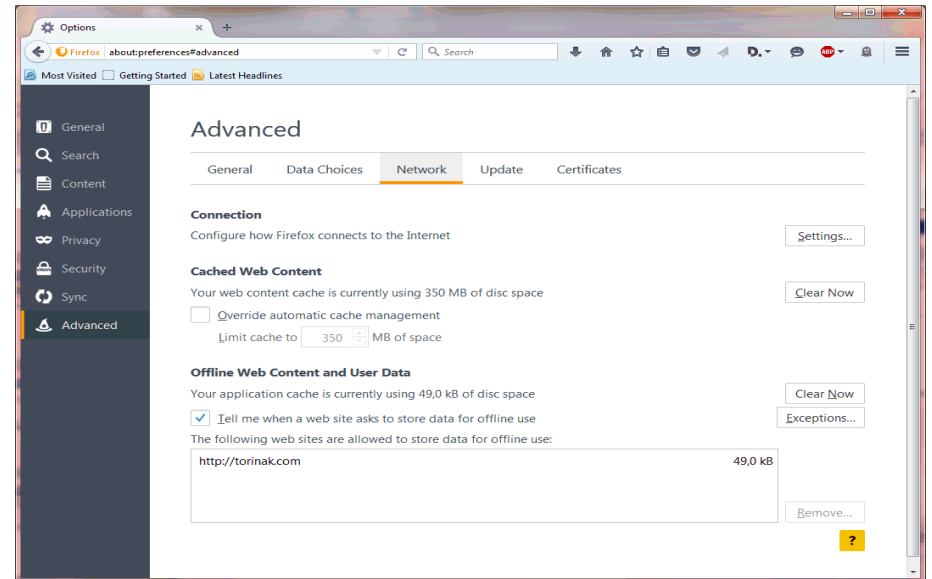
Options
Firefox about:preferences#advanced
Search
Most Visited Getting Started Latest Headlines

General
Search
Content
Applications
Privacy
Security
Sync
Advanced

Advanced

| General | Data Choices | Network | Update | Certificates |
|---|---|---|---|---|

Connection
Configure how Firefox connects to the Internet
Settings...

Cached Web Content
Your web content cache is currently using 350 MB of disc space
Clear Now
Override automatic cache management
Limit cache to 350 MB of space

Offline Web Content and User Data
Your application cache is currently using 49,0 kB of disc space
Clear Now
Tell me when a web site asks to store data for offline use
Exceptions...
The following web sites are allowed to store data for offline use:
http://torinak.com 49,0 kB
Remove...
?